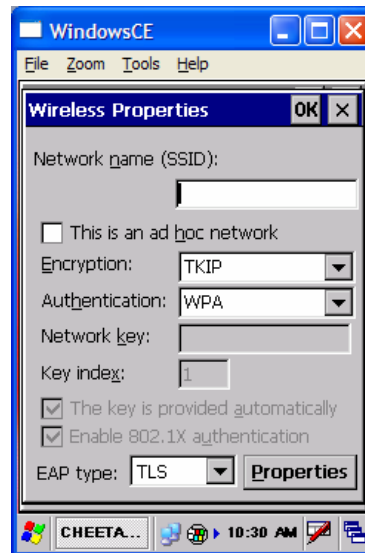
WindowsCE

File Zoom Tools Help

Wireless Properties OK ×

Network name (SSID):

This is an ad hoc network

Encryption: TKIP

Authentication: WPA

Network key:

Key index: 1

The key is provided automatically

Enable 802.1X authentication

EAP type: TLS Properties

CHEETA... 10:30 AM